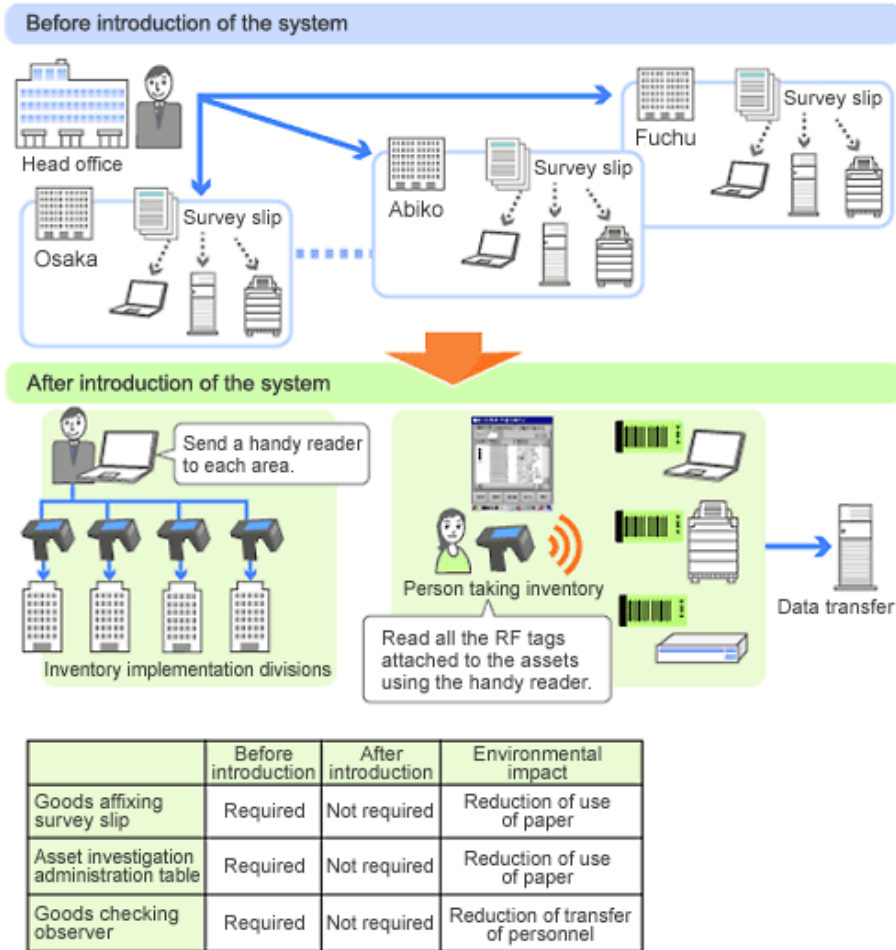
Before introduction of the system

Head office

Fuchu

Survey slip

Abiko

Survey slip

Osaka

Survey slip

After introduction of the system

Send a handy reader to each area.

Inventory implementation divisions

Person taking inventory

Read all the RF tags attached to the assets using the handy reader.

Data transfer

| | Before introduction | After introduction | Environmental impact |
|---|---|---|---|
| Goods affixing survey slip | Required | Not required | Reduction of use of paper |
| Asset investigation administration table | Required | Not required | Reduction of use of paper |
| Goods checking observer | Required | Not required | Reduction of transfer of personnel |